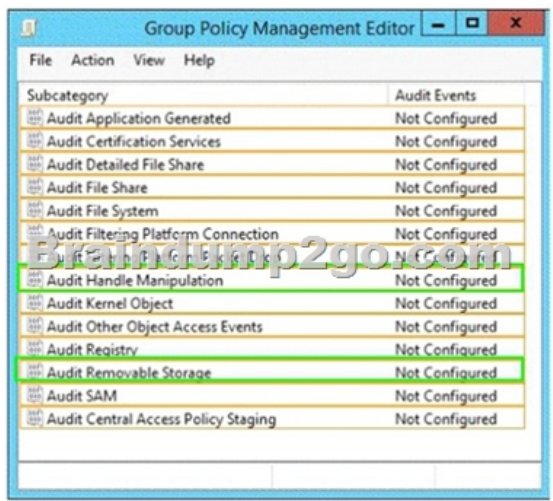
Group Policy Management Editor

File Action View Help

| Subcategory | Audit Events |
|---|---|
| Audit Application Generated | Not Configured |
| Audit Certification Services | Not Configured |
| Audit Detailed File Share | Not Configured |
| Audit File Share | Not Configured |
| Audit File System | Not Configured |
| Audit Filtering Platform Connection | Not Configured |
| Audit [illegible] | N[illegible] |
| Audit Handle Manipulation | Not Configured |
| Audit Kernel Object | Not Configured |
| Audit Other Object Access Events | Not Configured |
| Audit Registry | Not Configured |
| Audit Removable Storage | Not Configured |
| Audit SAM | Not Configured |
| Audit Central Access Policy Staging | Not Configured |

Braindump2go.com